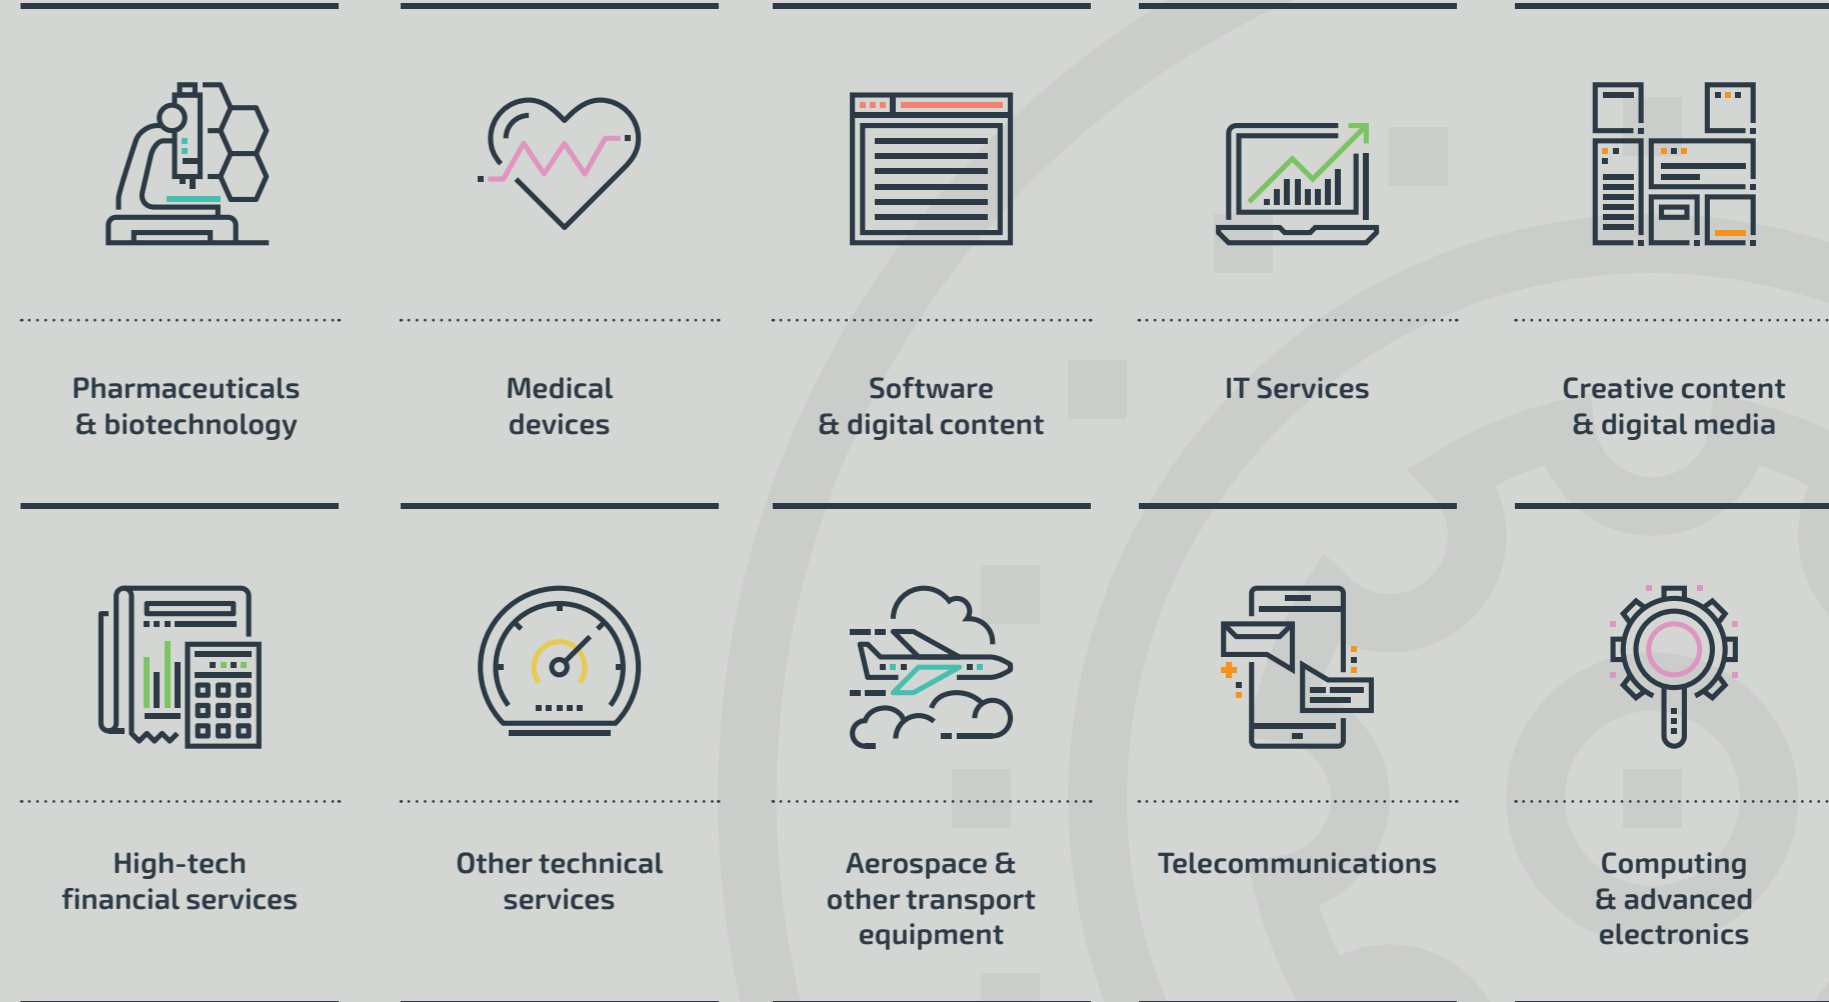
Pharmaceuticals & biotechnology

Medical devices

Software & digital content

IT Services

Creative content & digital media

High-tech financial services

Other technical services

Aerospace & other transport equipment

Telecommunications

Computing & advanced electronics